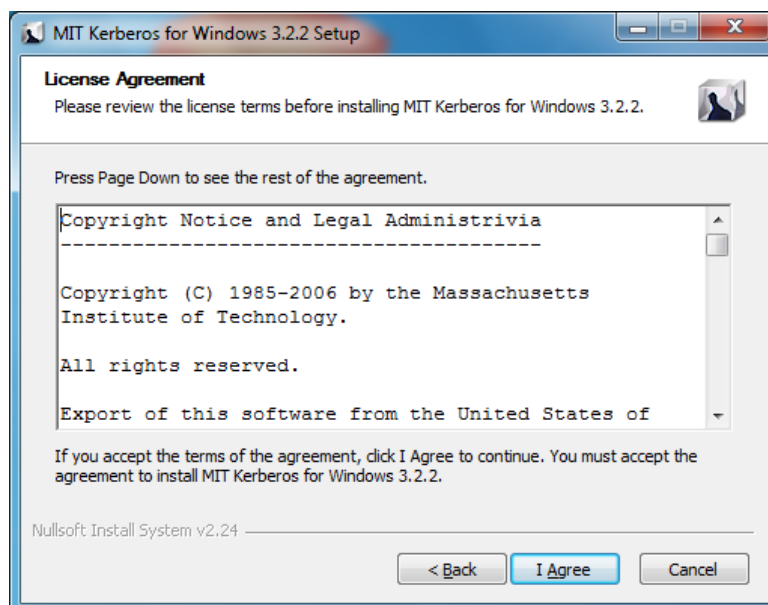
MIT Kerberos for Windows 3.2.2 Setup

License Agreement
Please review the license terms before installing MIT Kerberos for Windows 3.2.2.

Press Page Down to see the rest of the agreement.

Copyright Notice and Legal Administrivia
----------------------------------------

Copyright (C) 1985-2006 by the Massachusetts Institute of Technology.

All rights reserved.

Export of this software from the United States of

If you accept the terms of the agreement, click I Agree to continue. You must accept the agreement to install MIT Kerberos for Windows 3.2.2.

Nullsoft Install System v2.24

< Back
I Agree
Cancel